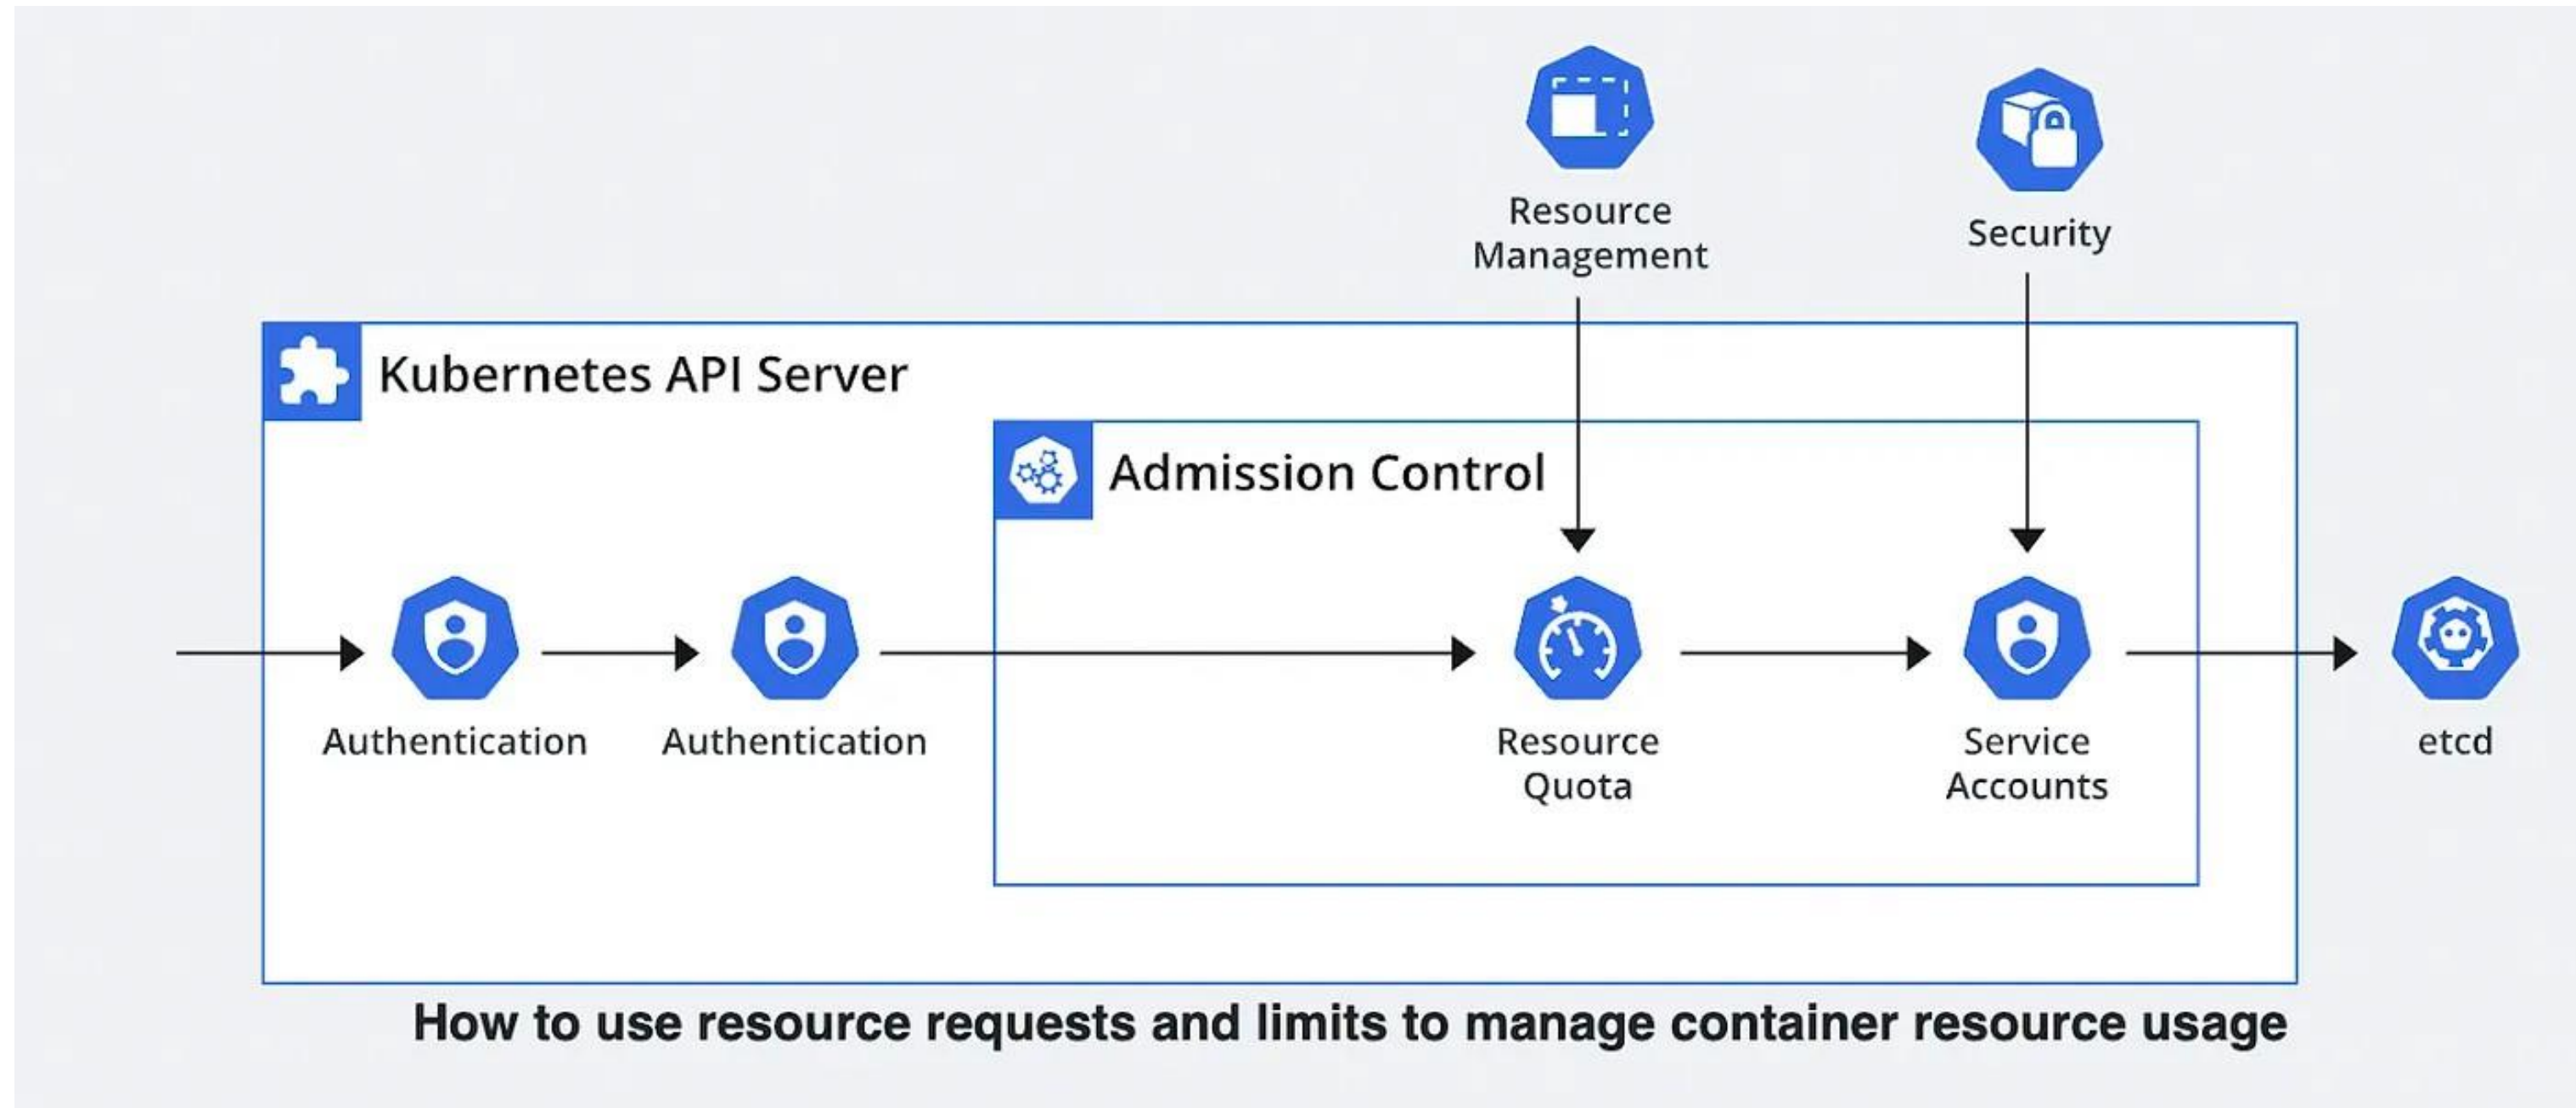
Resource Management

Security

Kubernetes API Server

Admission Control

Authentication

Authentication

Resource Quota

Service Accounts

etcd

How to use resource requests and limits to manage container resource usage